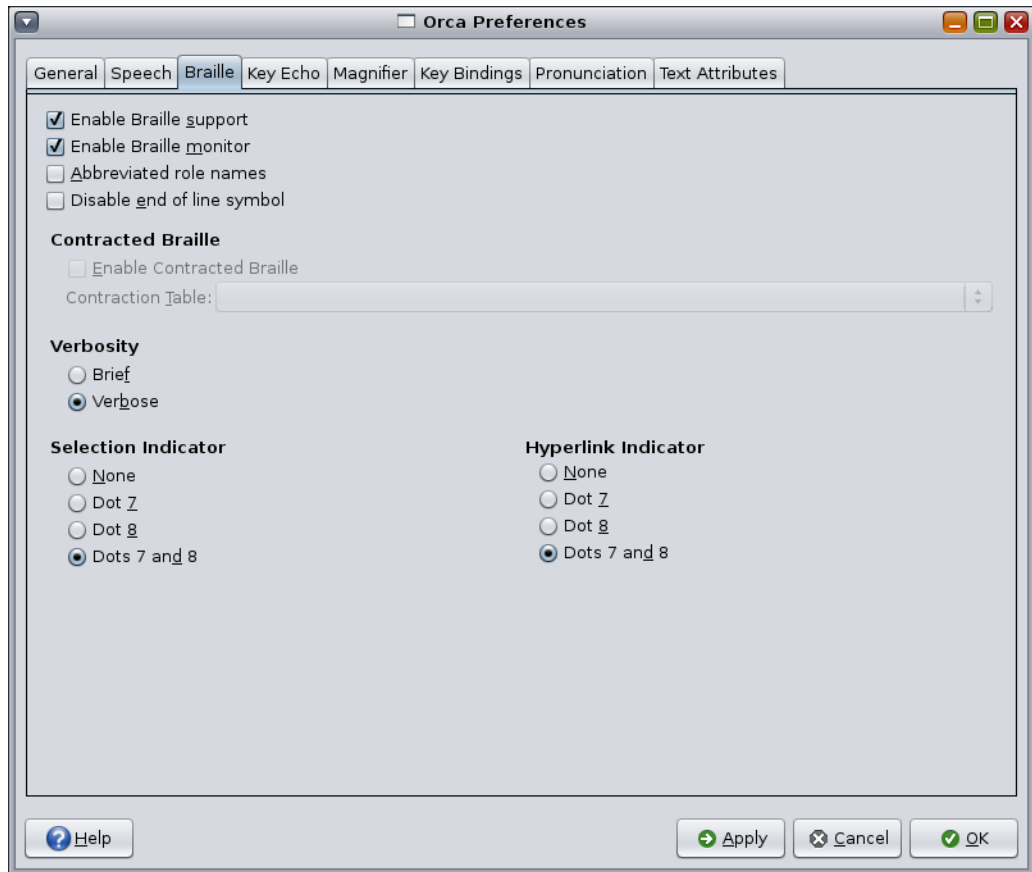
Orca Preferences

General | Speech | Braille | Key Echo | Magnifier | Key Bindings | Pronunciation | Text Attributes

Enable Braille support
Enable Braille monitor
Abbreviated role names
Disable end of line symbol

Contracted Braille
Enable Contracted Braille
Contraction Table:

Verbosity
Brief
Verbose

Selection Indicator
None
Dot 7
Dot 8
Dots 7 and 8

Hyperlink Indicator
None
Dot 7
Dot 8
Dots 7 and 8

Help

Apply
Cancel
OK